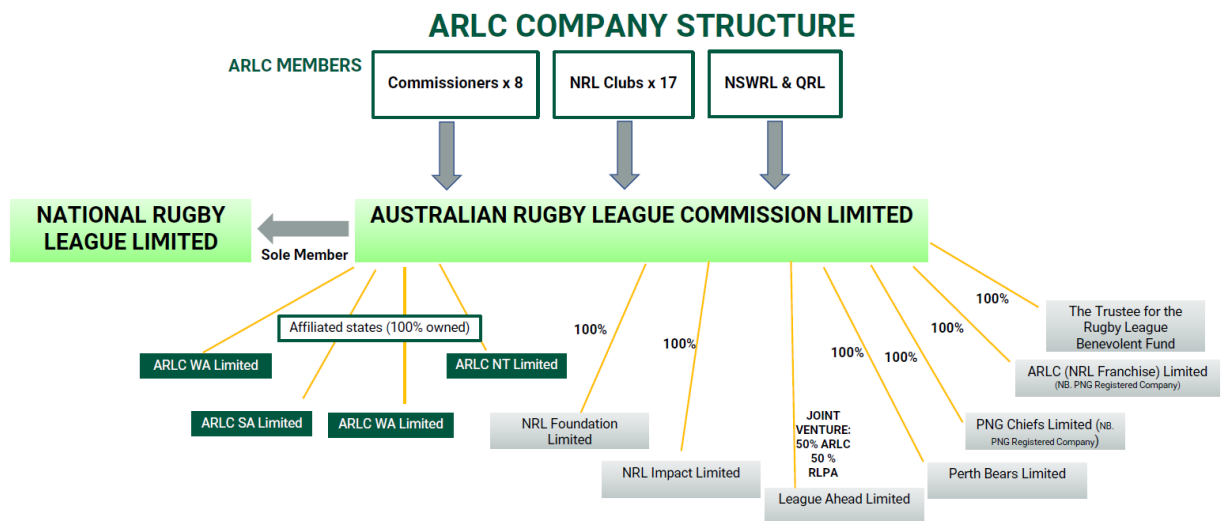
ARLC COMPANY STRUCTURE

ARLC MEMBERS

Commissioners x 8

NRL Clubs x 17

NSWRL & QRL

NATIONAL RUGBY LEAGUE LIMITED

Sole Member

AUSTRALIAN RUGBY LEAGUE COMMISSION LIMITED

Affiliated states (100% owned)

ARLC WA Limited

ARLC NT Limited

ARLC SA Limited

ARLC WA Limited

100%

NRL Foundation Limited

100%

NRL Impact Limited

JOINT VENTURE: 50% ARLC 50 % RLPA

League Ahead Limited

100%

Perth Bears Limited

100%

PNG Chiefs Limited (NB. PNG Registered Company)

100%

ARLC (NRL Franchise) Limited (NB. PNG Registered Company)

100%

The Trustee for the Rugby League Benevolent Fund